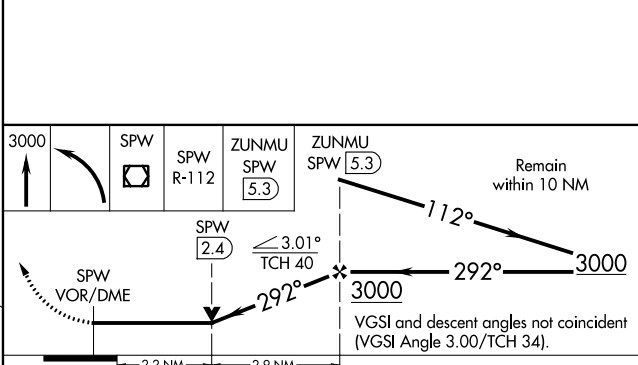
3000

SPW

SPW R-112

ZUNMU SPW 5.3

ZUNMU SPW 5.3

Remain within 10 NM

112°

SPW 2.4

3.01° TCH 40

292°

3000

SPW VOR/DME

292°

3000

VGSI and descent angles not coincident (VGSI Angle 3.00/TCH 34).

2.3 NM

2.9 NM